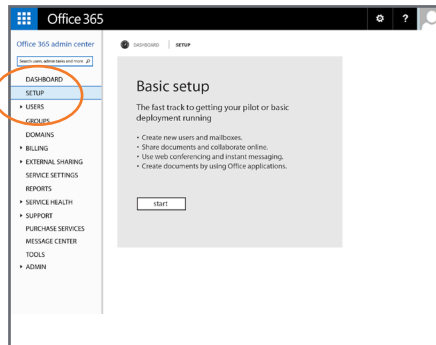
Office 365

⚙ ?

Office 365 admin center

Search users, admin tasks and more

DASHBOARD
SETUP
▸ USERS
GROUPS
DOMAINS
▸ BILLING
▸ EXTERNAL SHARING
SERVICE SETTINGS
REPORTS
▸ SERVICE HEALTH
▸ SUPPORT
PURCHASE SERVICES
MESSAGE CENTER
TOOLS
▸ ADMIN

DASHBOARD | SETUP

Basic setup

The fast track to getting your pilot or basic deployment running

• Create new users and mailboxes.
• Share documents and collaborate online.
• Use web conferencing and instant messaging.
• Create documents by using Office applications.

start